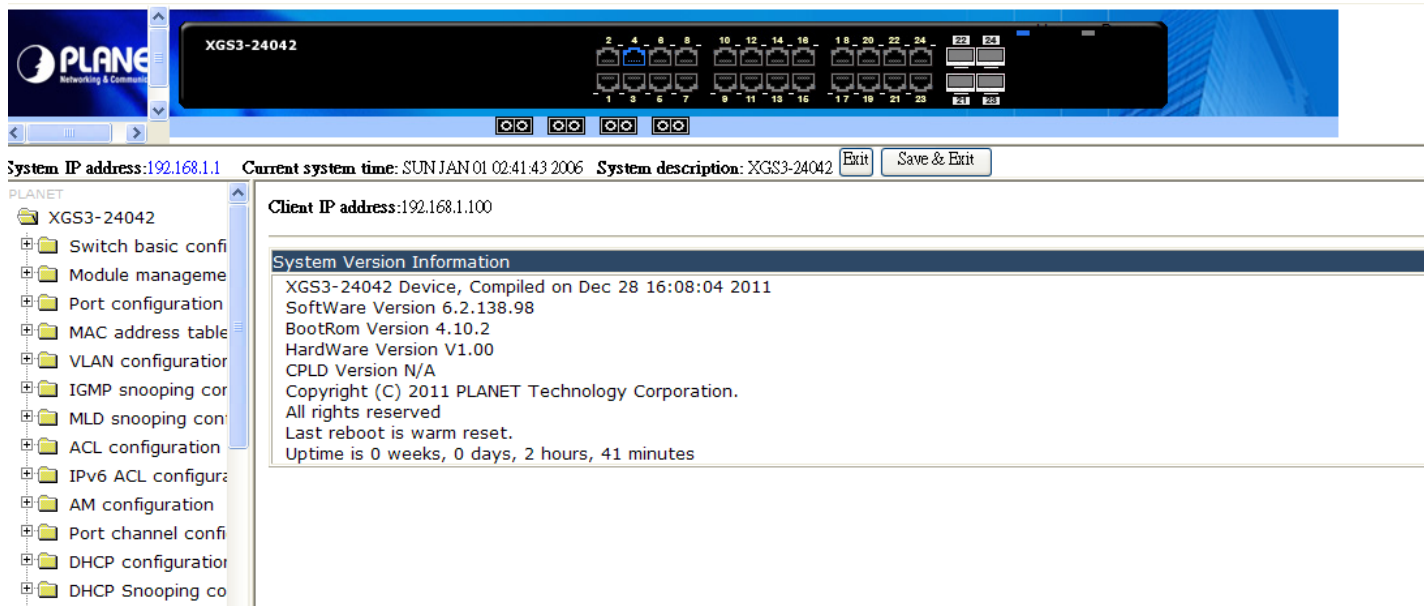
PLANE
Networking & Communic

XGS3-24042

2 4 6 8 10 12 14 16 18 20 22 24 22 24
1 3 5 7 9 11 13 15 17 19 21 23 21 23

System IP address:192.168.1.1 Current system time: SUN JAN 01 02:41:43 2006 System description: XGS3-24042 Exit Save & Exit

PLANET
XGS3-24042
Switch basic confi
Module manageme
Port configuration
MAC address table
VLAN configuration
IGMP snooping cor
MLD snooping conf
ACL configuration
IPv6 ACL configura
AM configuration
Port channel confi
DHCP configuration
DHCP Snooping co

Client IP address:192.168.1.100

System Version Information
XGS3-24042 Device, Compiled on Dec 28 16:08:04 2011
SoftWare Version 6.2.138.98
BootRom Version 4.10.2
HardWare Version V1.00
CPLD Version N/A
Copyright (C) 2011 PLANET Technology Corporation.
All rights reserved
Last reboot is warm reset.
Uptime is 0 weeks, 0 days, 2 hours, 41 minutes